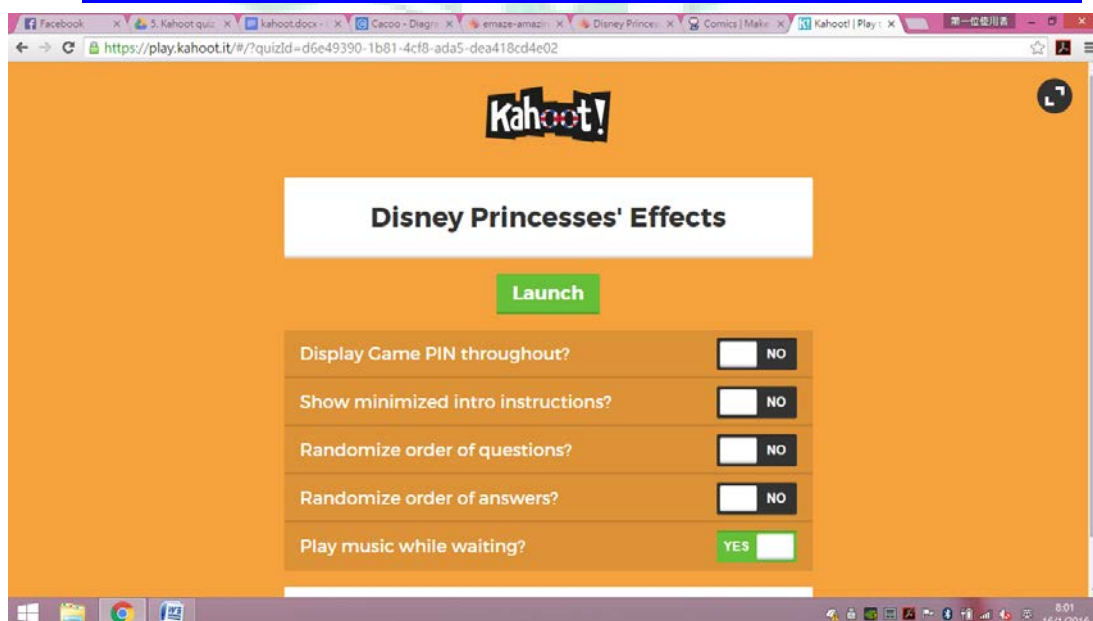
Facebook ×
5. Kahoot quiz ×
kahoot.docx - ×
Cacoo - Diagr ×
emaze-amazin ×
Disney Prince ×
Comics | Make ×
Kahoot! | Play ×
第一位使用者

https://play.kahoot.it/#/?quizId=d6e49390-1b81-4cf8-ada5-dea418cd4e02

Kahoot!

Disney Princesses' Effects

Launch

Display Game PIN throughout? NO

Show minimized intro instructions? NO

Randomize order of questions? NO

Randomize order of answers? NO

Play music while waiting? YES

8:01
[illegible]